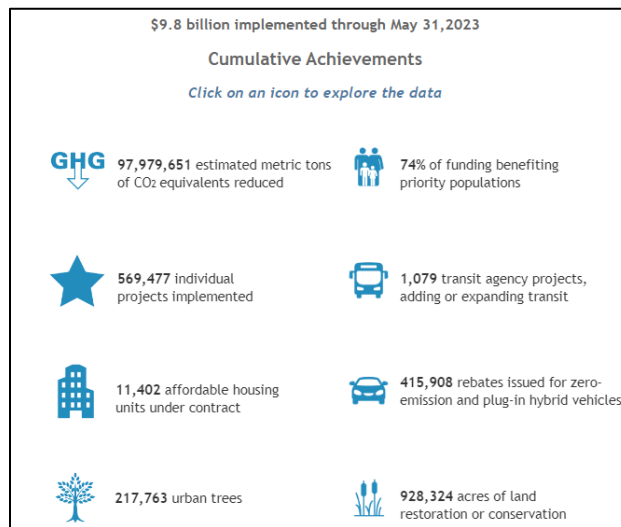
$9.8 billion implemented through May 31,2023

Cumulative Achievements

Click on an icon to explore the data

GHG

97,979,651 estimated metric tons of $CO_2$ equivalents reduced

74% of funding benefiting priority populations

569,477 individual projects implemented

1,079 transit agency projects, adding or expanding transit

11,402 affordable housing units under contract

415,908 rebates issued for zero-emission and plug-in hybrid vehicles

217,763 urban trees

928,324 acres of land restoration or conservation